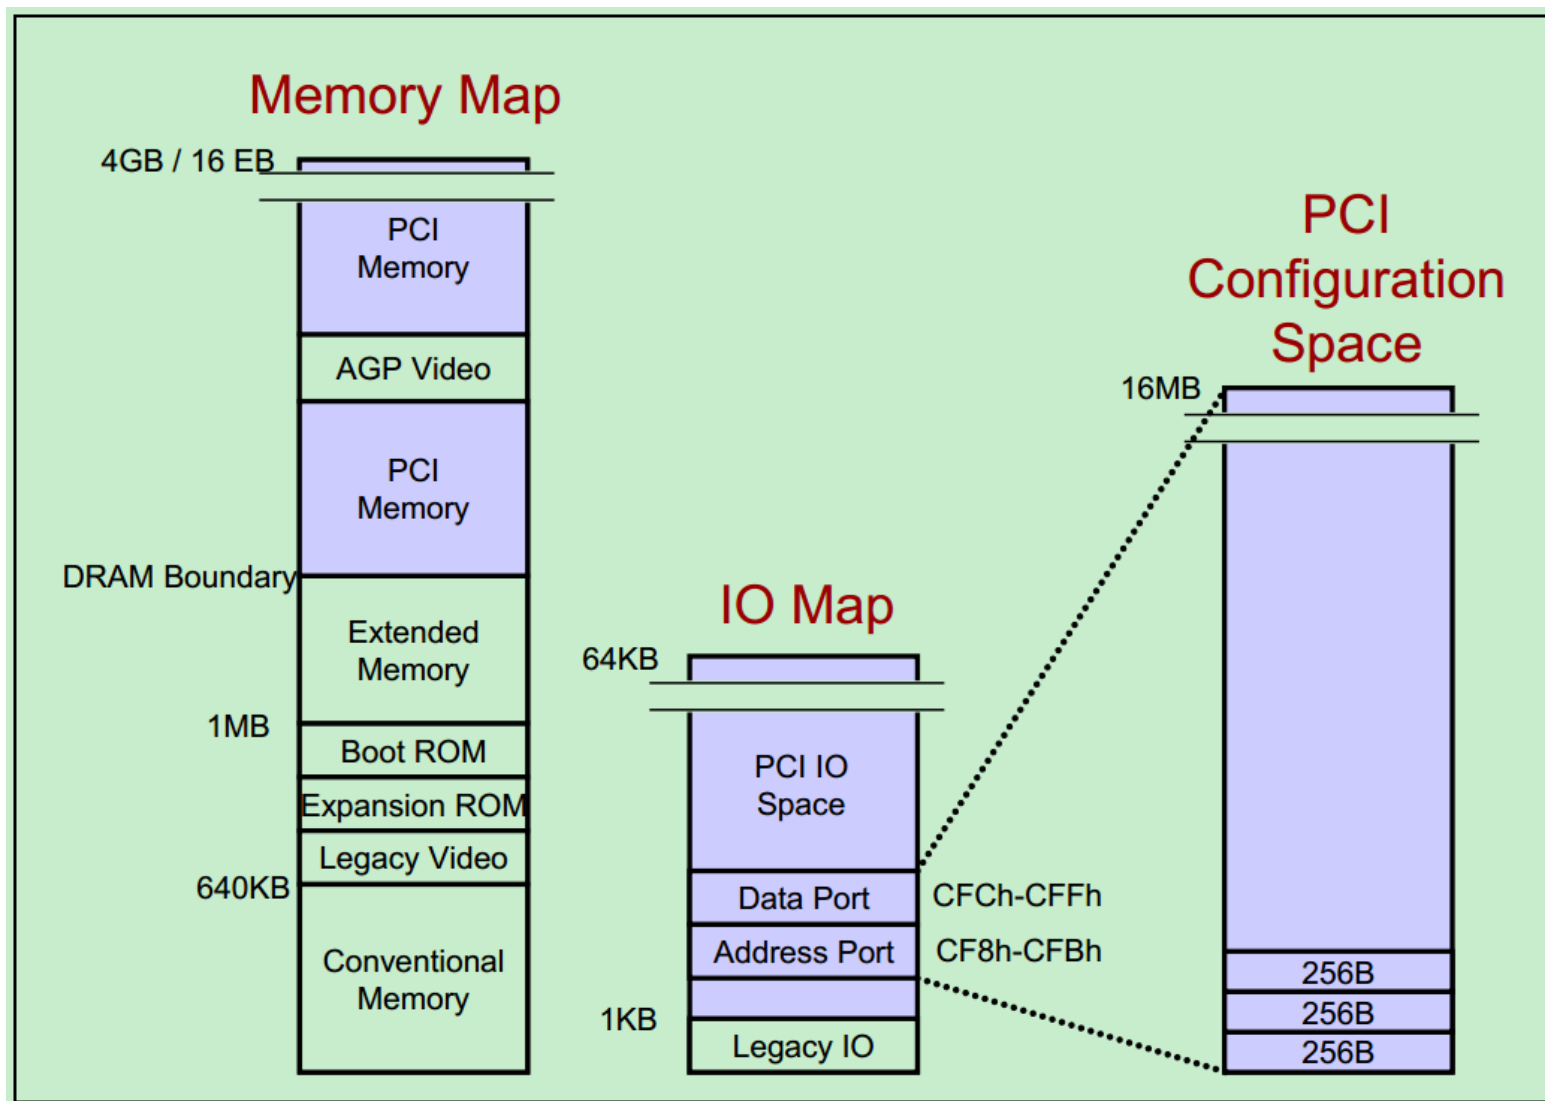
Memory Map

4GB / 16 EB

PCI Memory

AGP Video

PCI Memory

DRAM Boundary

Extended Memory

1MB

Boot ROM

Expansion ROM

Legacy Video

640KB

Conventional Memory

IO Map

64KB

PCI IO Space

Data Port

CFCh-CFFh

Address Port

CF8h-CFBh

1KB

Legacy IO

PCI Configuration Space

16MB

256B

256B

256B